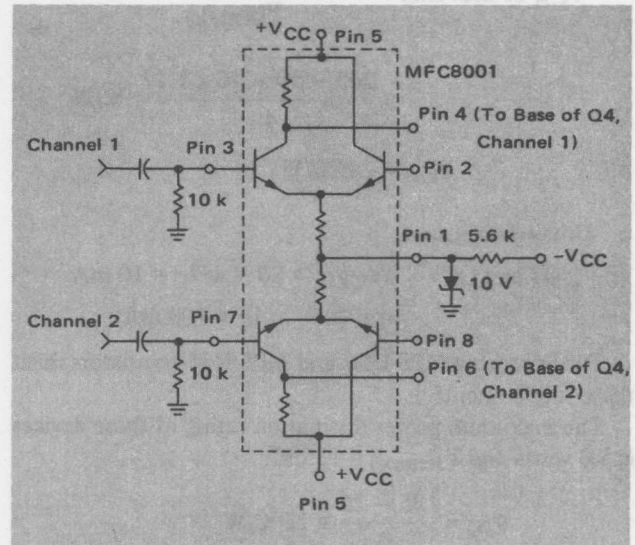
+$V_{CC}$ Pin 5

MFC8001

Pin 4 (To Base of Q4, Channel 1)

Channel 1

Pin 3

Pin 2

10 k

Pin 1

5.6 k

-$V_{CC}$

10 V

Channel 2

Pin 7

Pin 8

10 k

Pin 6 (To Base of Q4, Channel 2)

+$V_{CC}$

Pin 5